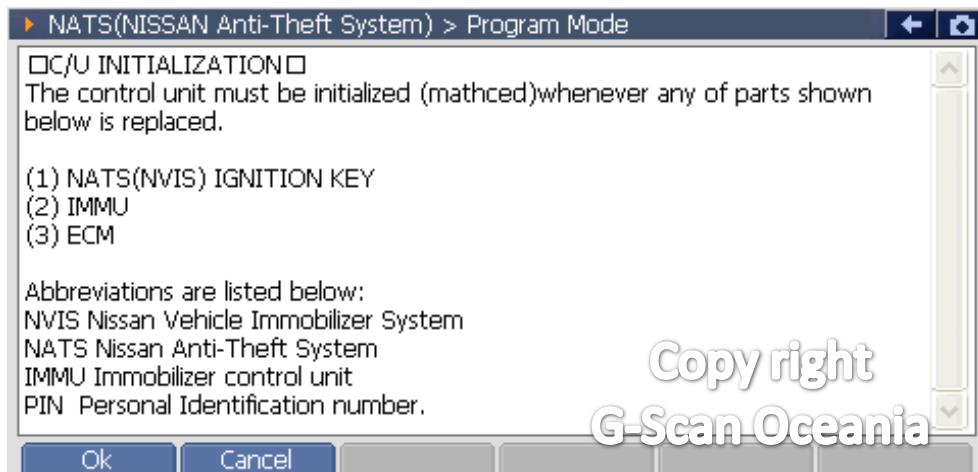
NATS(NISSAN Anti-Theft System) > Program Mode

□C/U INITIALIZATION□
The control unit must be initialized (mathced)whenever any of parts shown below is replaced.

(1) NATS(NVIS) IGNITION KEY
(2) IMMU
(3) ECM

Abbreviations are listed below:
NVIS Nissan Vehicle Immobilizer System
NATS Nissan Anti-Theft System
IMMU Immobilizer control unit
PIN Personal Identification number.

Copy right
G-Scan Oceania

Ok
Cancel